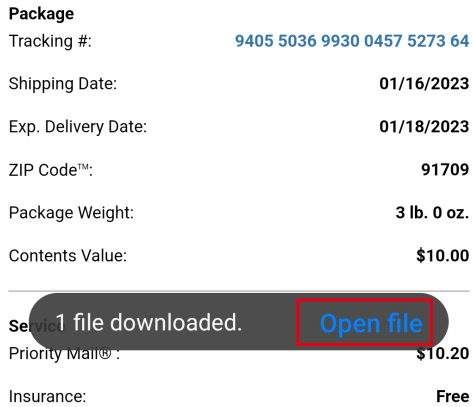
Package
Tracking #: 9405 5036 9930 0457 5273 64

Shipping Date: 01/16/2023

Exp. Delivery Date: 01/18/2023

ZIP Code™: 91709

Package Weight: 3 lb. 0 oz.

Contents Value: $10.00

Servi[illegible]

1 file downloaded. Open file

Priority Mail®: $10.20

Insurance: Free